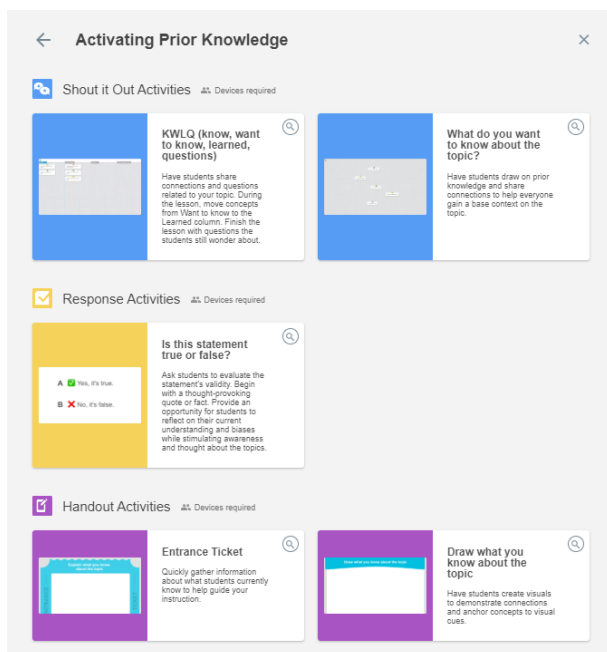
Activating Prior Knowledge

Shout it Out Activities Devices required

KWLQ (know, want to know, learned, questions)

Have students share connections and questions related to your topic. During the lesson, move concepts from Want to know to the Learned column. Finish the lesson with questions the students still wonder about.

What do you want to know about the topic?

Have students draw on prior knowledge and share connections to help everyone gain a base context on the topic.

Response Activities Devices required

Is this statement true or false?

A Yes, it's true.

B No, it's false.

Ask students to evaluate the statement's validity. Begin with a thought-provoking quote or fact. Provide an opportunity for students to reflect on their current understanding and biases while stimulating awareness and thought about the topics.

Handout Activities Devices required

Entrance Ticket

Explain what you know about the topic

Quickly gather information about what students currently know to help guide your instruction.

Draw what you know about the topic

Draw what you know about the topic

Have students create visuals to demonstrate connections and anchor concepts to visual cues.